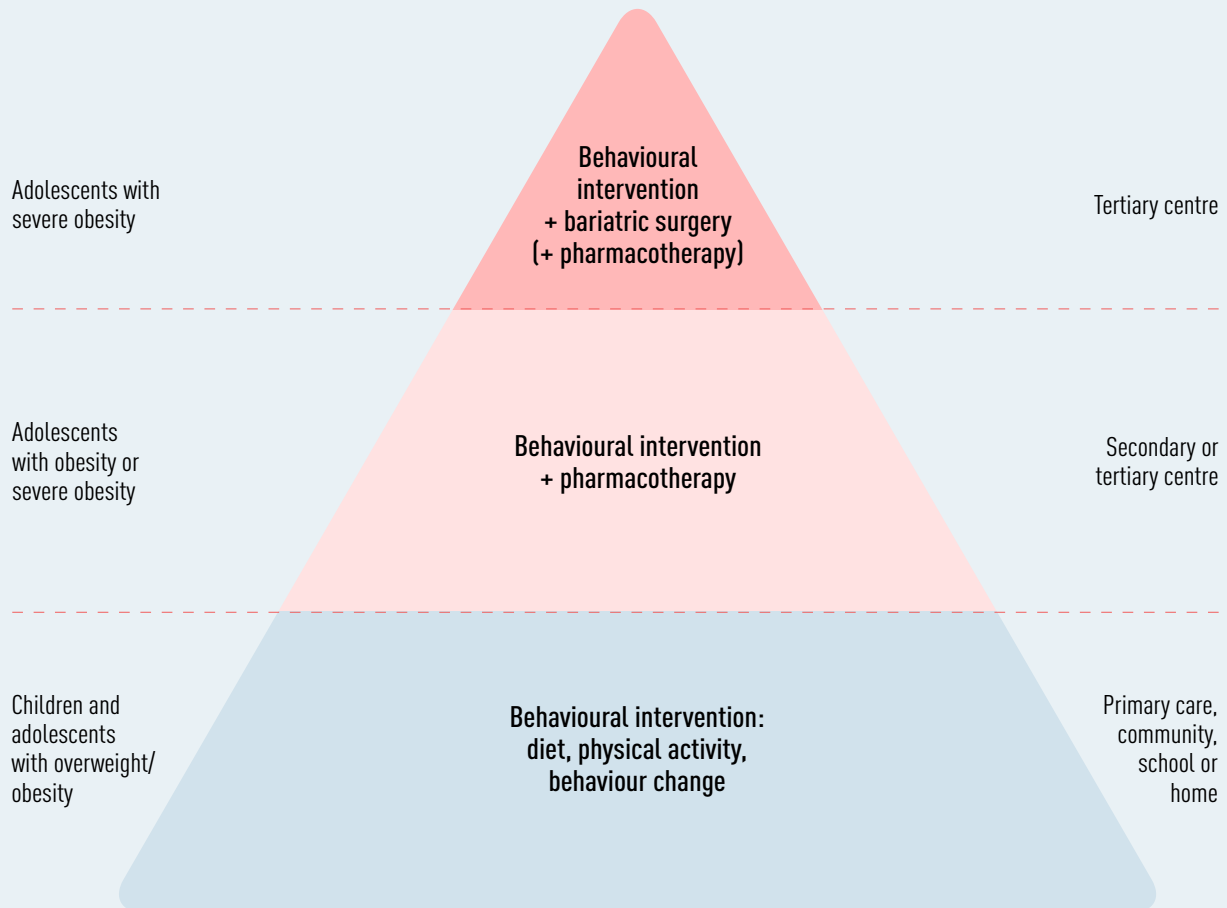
Adolescents with severe obesity

Behavioural intervention + bariatric surgery (+ pharmacotherapy)

Tertiary centre

Adolescents with obesity or severe obesity

Behavioural intervention + pharmacotherapy

Secondary or tertiary centre

Children and adolescents with overweight/ obesity

Behavioural intervention: diet, physical activity, behaviour change

Primary care, community, school or home